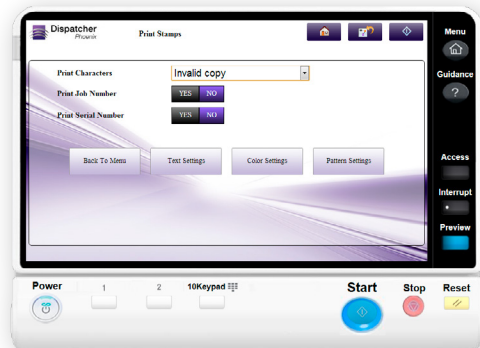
Dispatcher Phoenix

Print Stamps

Print Characters
Invalid copy

Print Job Number
YES NO

Print Serial Number
YES NO

Back To Menu
Text Settings
Color Settings
Pattern Settings

Menu
Guidance
Access
Interrupt
Preview

Power
1
2
10Keypad
Start
Stop
Reset